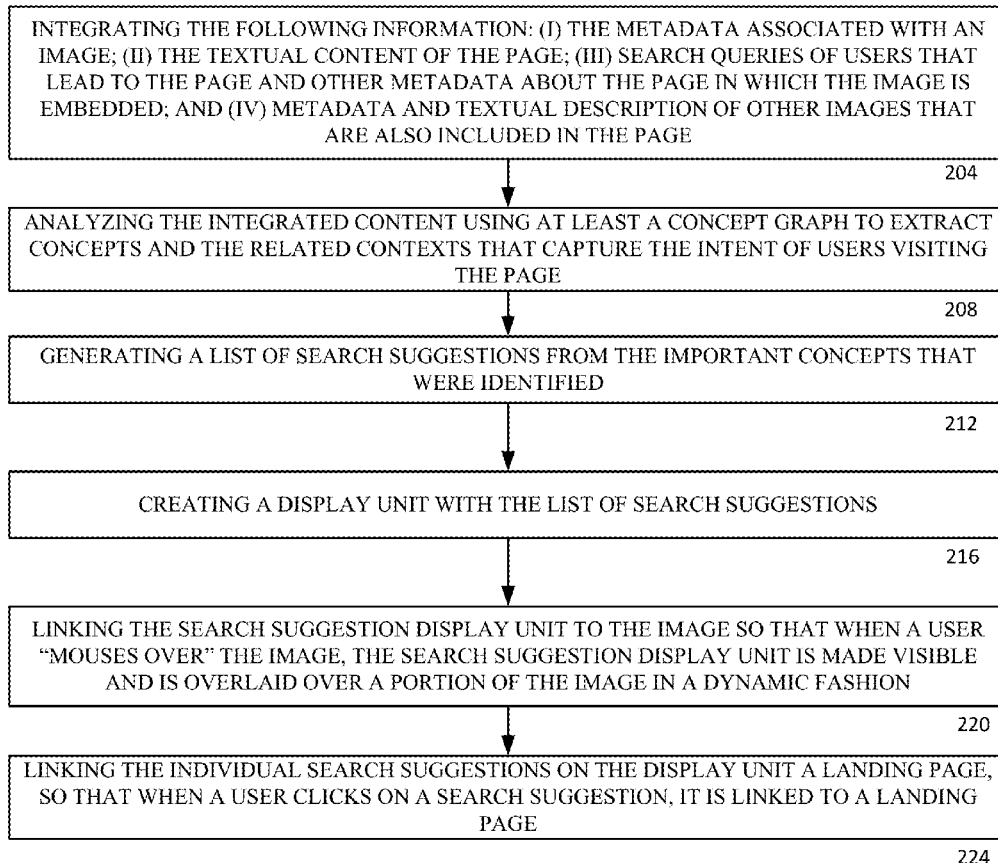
INTEGRATING THE FOLLOWING INFORMATION: (I) THE METADATA ASSOCIATED WITH AN IMAGE; (II) THE TEXTUAL CONTENT OF THE PAGE; (III) SEARCH QUERIES OF USERS THAT LEAD TO THE PAGE AND OTHER METADATA ABOUT THE PAGE IN WHICH THE IMAGE IS EMBEDDED; AND (IV) METADATA AND TEXTUAL DESCRIPTION OF OTHER IMAGES THAT ARE ALSO INCLUDED IN THE PAGE

204

ANALYZING THE INTEGRATED CONTENT USING AT LEAST A CONCEPT GRAPH TO EXTRACT CONCEPTS AND THE RELATED CONTEXTS THAT CAPTURE THE INTENT OF USERS VISITING THE PAGE

208

GENERATING A LIST OF SEARCH SUGGESTIONS FROM THE IMPORTANT CONCEPTS THAT WERE IDENTIFIED

212

CREATING A DISPLAY UNIT WITH THE LIST OF SEARCH SUGGESTIONS

216

LINKING THE SEARCH SUGGESTION DISPLAY UNIT TO THE IMAGE SO THAT WHEN A USER "MOUSES OVER" THE IMAGE, THE SEARCH SUGGESTION DISPLAY UNIT IS MADE VISIBLE AND IS OVERLAID OVER A PORTION OF THE IMAGE IN A DYNAMIC FASHION

220

LINKING THE INDIVIDUAL SEARCH SUGGESTIONS ON THE DISPLAY UNIT A LANDING PAGE, SO THAT WHEN A USER CLICKS ON A SEARCH SUGGESTION, IT IS LINKED TO A LANDING PAGE

224